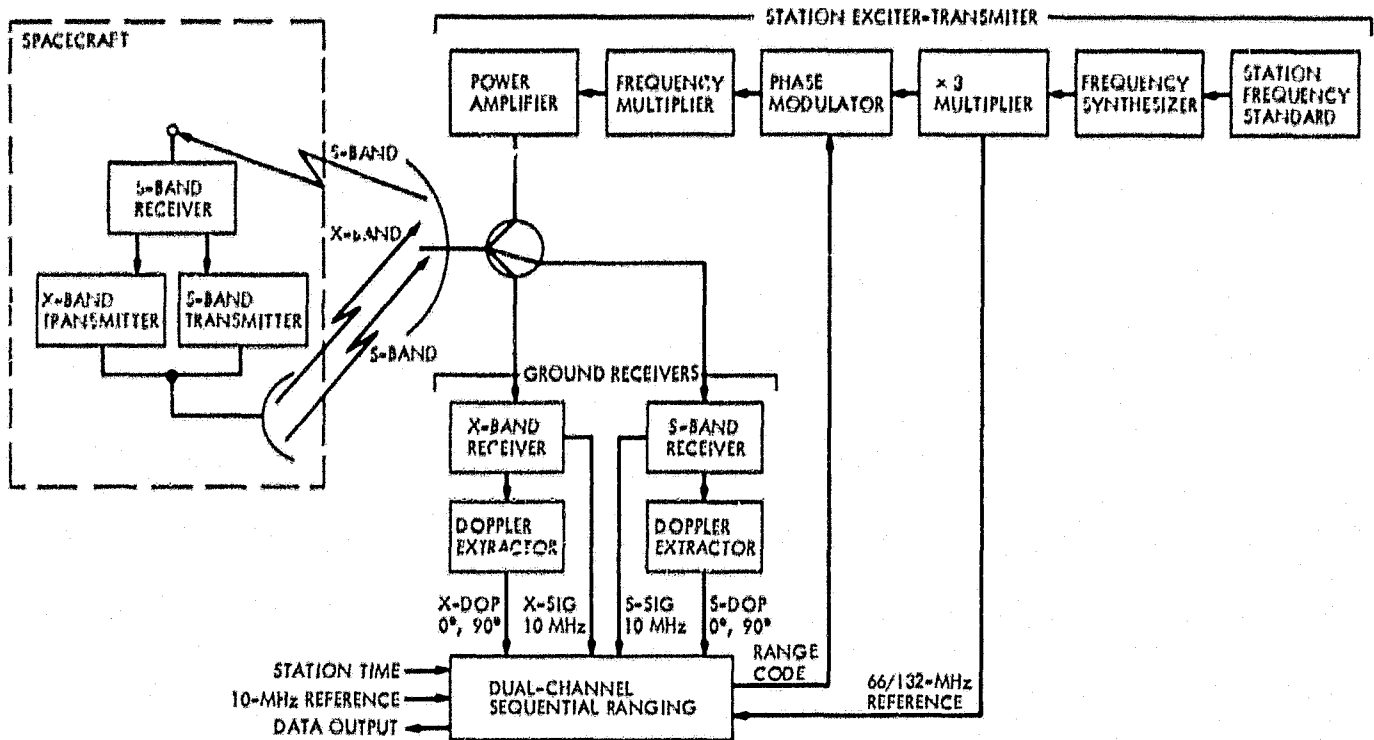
STATION EXCITER-TRANSMITER

SPACECRAFT

POWER AMPLIFIER

FREQUENCY MULTIPLIER

PHASE MODULATOR

× 3 MULTIPLIER

FREQUENCY SYNTHESIZER

STATION FREQUENCY STANDARD

S-BAND

S-BAND RECEIVER

X-BAND

X-BAND TRANSMITTER

S-BAND TRANSMITTER

S-BAND

GROUND RECEIVERS

X-BAND RECEIVER

S-BAND RECEIVER

DOPPLER EXTRACTOR

DOPPLER EXTRACTOR

X-DOP 0°, 90°

X-SIG 10 MHz

S-SIG 10 MHz

S-DOP 0°, 90°

RANGE CODE

STATION TIME

10-MHz REFERENCE

DATA OUTPUT

DUAL-CHANNEL SEQUENTIAL RANGING

66/132-MHz REFERENCE